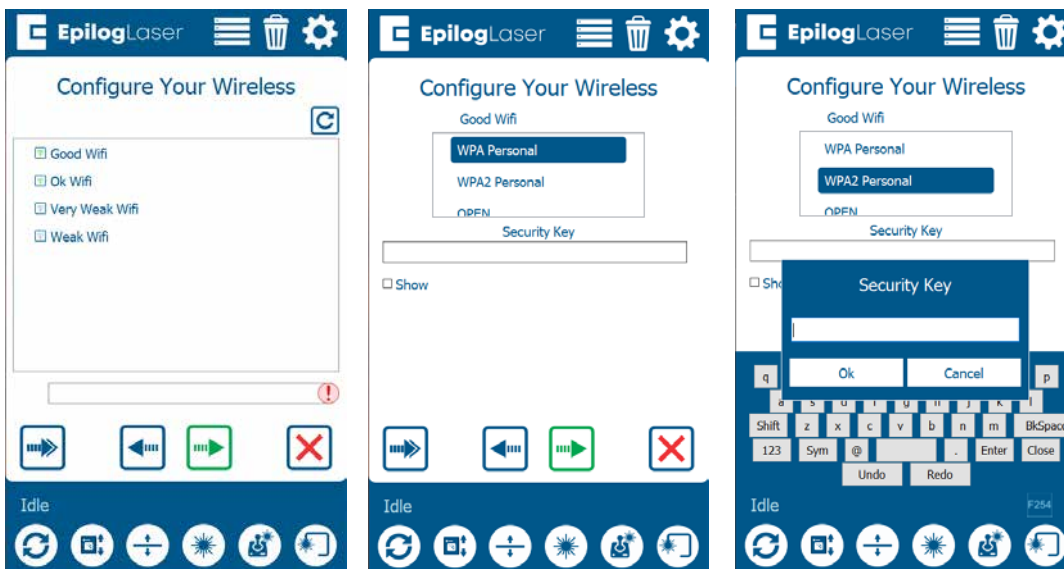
EpilogLaser

Configure Your Wireless

Good Wifi
Ok Wifi
Very Weak Wifi
Weak Wifi

Idle

EpilogLaser

Configure Your Wireless

Good Wifi

WPA Personal
WPA2 Personal
OPEN

Security Key

Show

Idle

EpilogLaser

Configure Your Wireless

Good Wifi

WPA Personal
WPA2 Personal
OPEN

Security Key

Sho

Security Key

Ok
Cancel

q
p
Shift
z
x
c
v
b
n
m
BkSpace
123
Sym
@
.
Enter
Close
Undo
Redo

Idle
F254